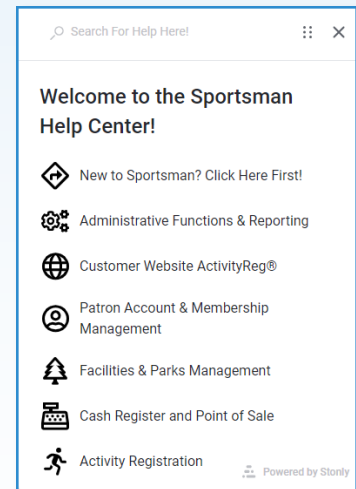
Search For Help Here!

Welcome to the Sportsman Help Center!

New to Sportsman? Click Here First!

Administrative Functions & Reporting

Customer Website ActivityReg®

Patron Account & Membership Management

Facilities & Parks Management

Cash Register and Point of Sale

Activity Registration

Powered by Stonly